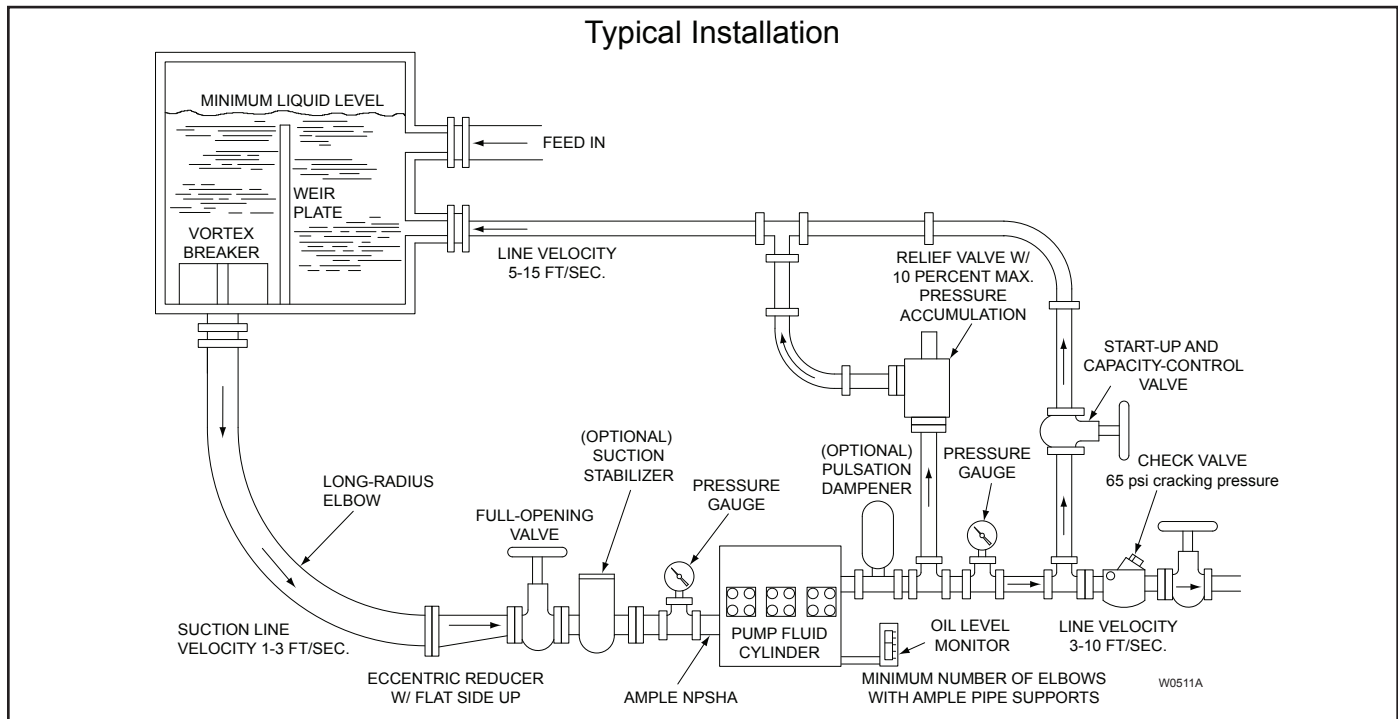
Typical Installation

MINIMUM LIQUID LEVEL

FEED IN

WEIR PLATE

VORTEX BREAKER

LINE VELOCITY 5-15 FT/SEC.

RELIEF VALVE W/ 10 PERCENT MAX. PRESSURE ACCUMULATION

START-UP AND CAPACITY-CONTROL VALVE

(OPTIONAL) PULSATION DAMPENER

PRESSURE GAUGE

CHECK VALVE 65 psi cracking pressure

(OPTIONAL) SUCTION STABILIZER

LONG-RADIUS ELBOW

FULL-OPENING VALVE

PRESSURE GAUGE

PUMP FLUID CYLINDER

OIL LEVEL MONITOR

LINE VELOCITY 3-10 FT/SEC.

SUCTION LINE VELOCITY 1-3 FT/SEC.

ECCENTRIC REDUCER W/ FLAT SIDE UP

AMPLE NPSHA

MINIMUM NUMBER OF ELBOWS WITH AMPLE PIPE SUPPORTS

W0511A